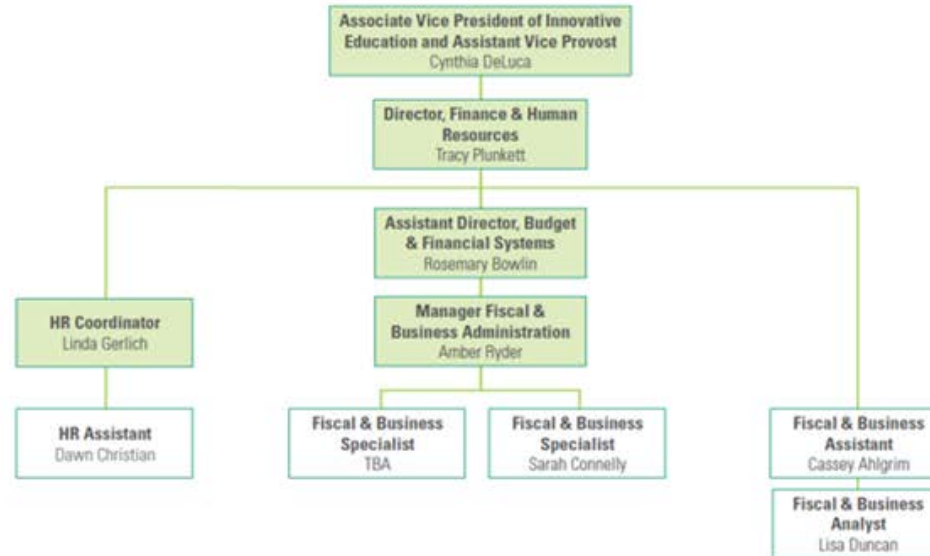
Associate Vice President of Innovative Education and Assistant Vice Provost
Cynthia DeLuca

Director, Finance & Human Resources
Tracy Plunkett

Assistant Director, Budget & Financial Systems
Rosemary Bowlin

HR Coordinator
Linda Gerlich

Manager Fiscal & Business Administration
Amber Ryder

HR Assistant
Dawn Christian

Fiscal & Business Specialist
TBA

Fiscal & Business Specialist
Sarah Connelly

Fiscal & Business Assistant
Cassey Ahlgrim

Fiscal & Business Analyst
Lisa Duncan